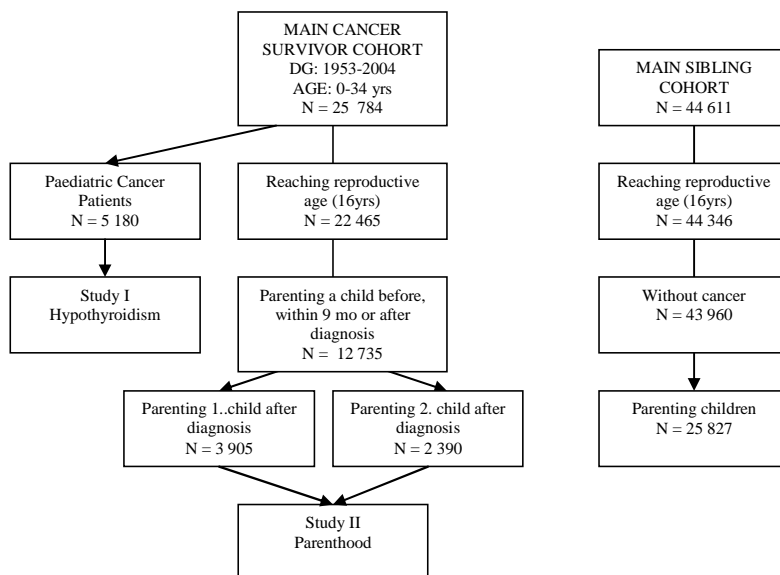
MAIN CANCER SURVIVOR COHORT
DG: 1953-2004
AGE: 0-34 yrs
N = 25 784

Paediatric Cancer Patients
N = 5 180

Study I
Hypothyroidism

Reaching reproductive age (16yrs)
N = 22 465

Parenting a child before, within 9 mo or after diagnosis
N = 12 735

Parenting 1..child after diagnosis
N = 3 905

Parenting 2. child after diagnosis
N = 2 390

Study II
Parenthood

MAIN SIBLING COHORT
N = 44 611

Reaching reproductive age (16yrs)
N = 44 346

Without cancer
N = 43 960

Parenting children
N = 25 827